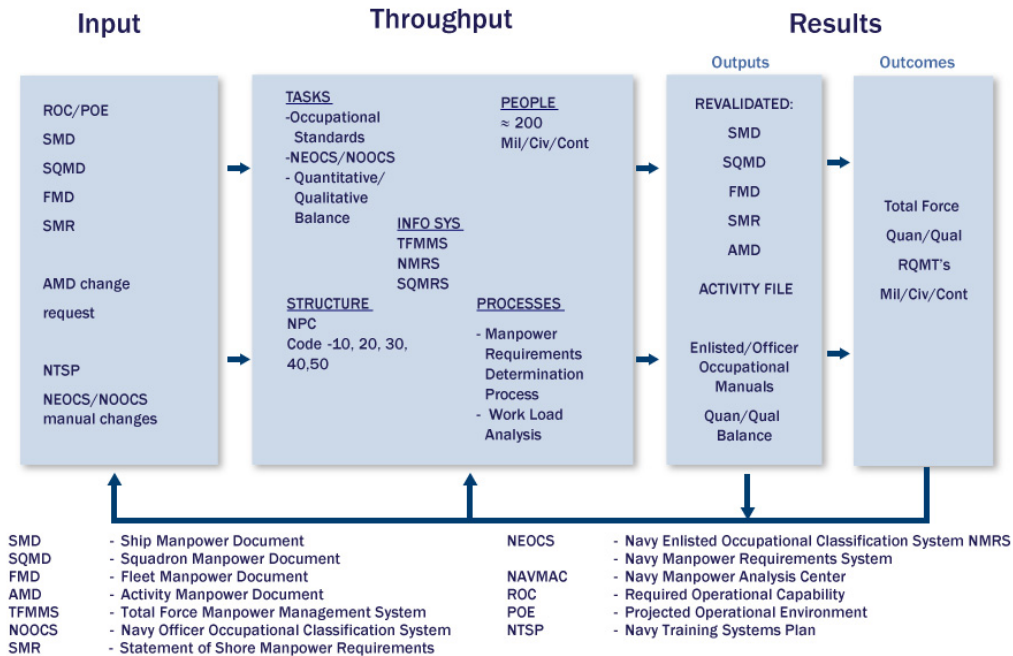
Input

Throughput

Results

Outputs

Outcomes

ROC/POE

SMD

SQMD

FMD

SMR

AMD change request

NTSP

NEOCS/NOOCS manual changes

TASKS
-Occupational Standards
-NEOCS/NOOCS
- Quantitative/ Qualitative Balance

PEOPLE
≈ 200
Mil/Civ/Cont

INFO SYS
TFMMS
NMRS
SQMRS

STRUCTURE
NPC
Code -10, 20, 30, 40,50

PROCESSES
- Manpower Requirements Determination Process
- Work Load Analysis

REVALIDATED:

SMD

SQMD

FMD

SMR

AMD

ACTIVITY FILE

Enlisted/Officer Occupational Manuals

Quan/Qual Balance

Total Force

Quan/Qual

RQMT's

Mil/Civ/Cont

| | | | |
|---|---|---|---|
| SMD | - Ship Manpower Document | NEOCS | - Navy Enlisted Occupational Classification System NMRS |
| SQMD | - Squadron Manpower Document | | - Navy Manpower Requirements System |
| FMD | - Fleet Manpower Document | NAVMAC | - Navy Manpower Analysis Center |
| AMD | - Activity Manpower Document | ROC | - Required Operational Capability |
| TFMMS | - Total Force Manpower Management System | POE | - Projected Operational Environment |
| NOOCS | - Navy Officer Occupational Classification System | NTSP | - Navy Training Systems Plan |
| SMR | - Statement of Shore Manpower Requirements | | |